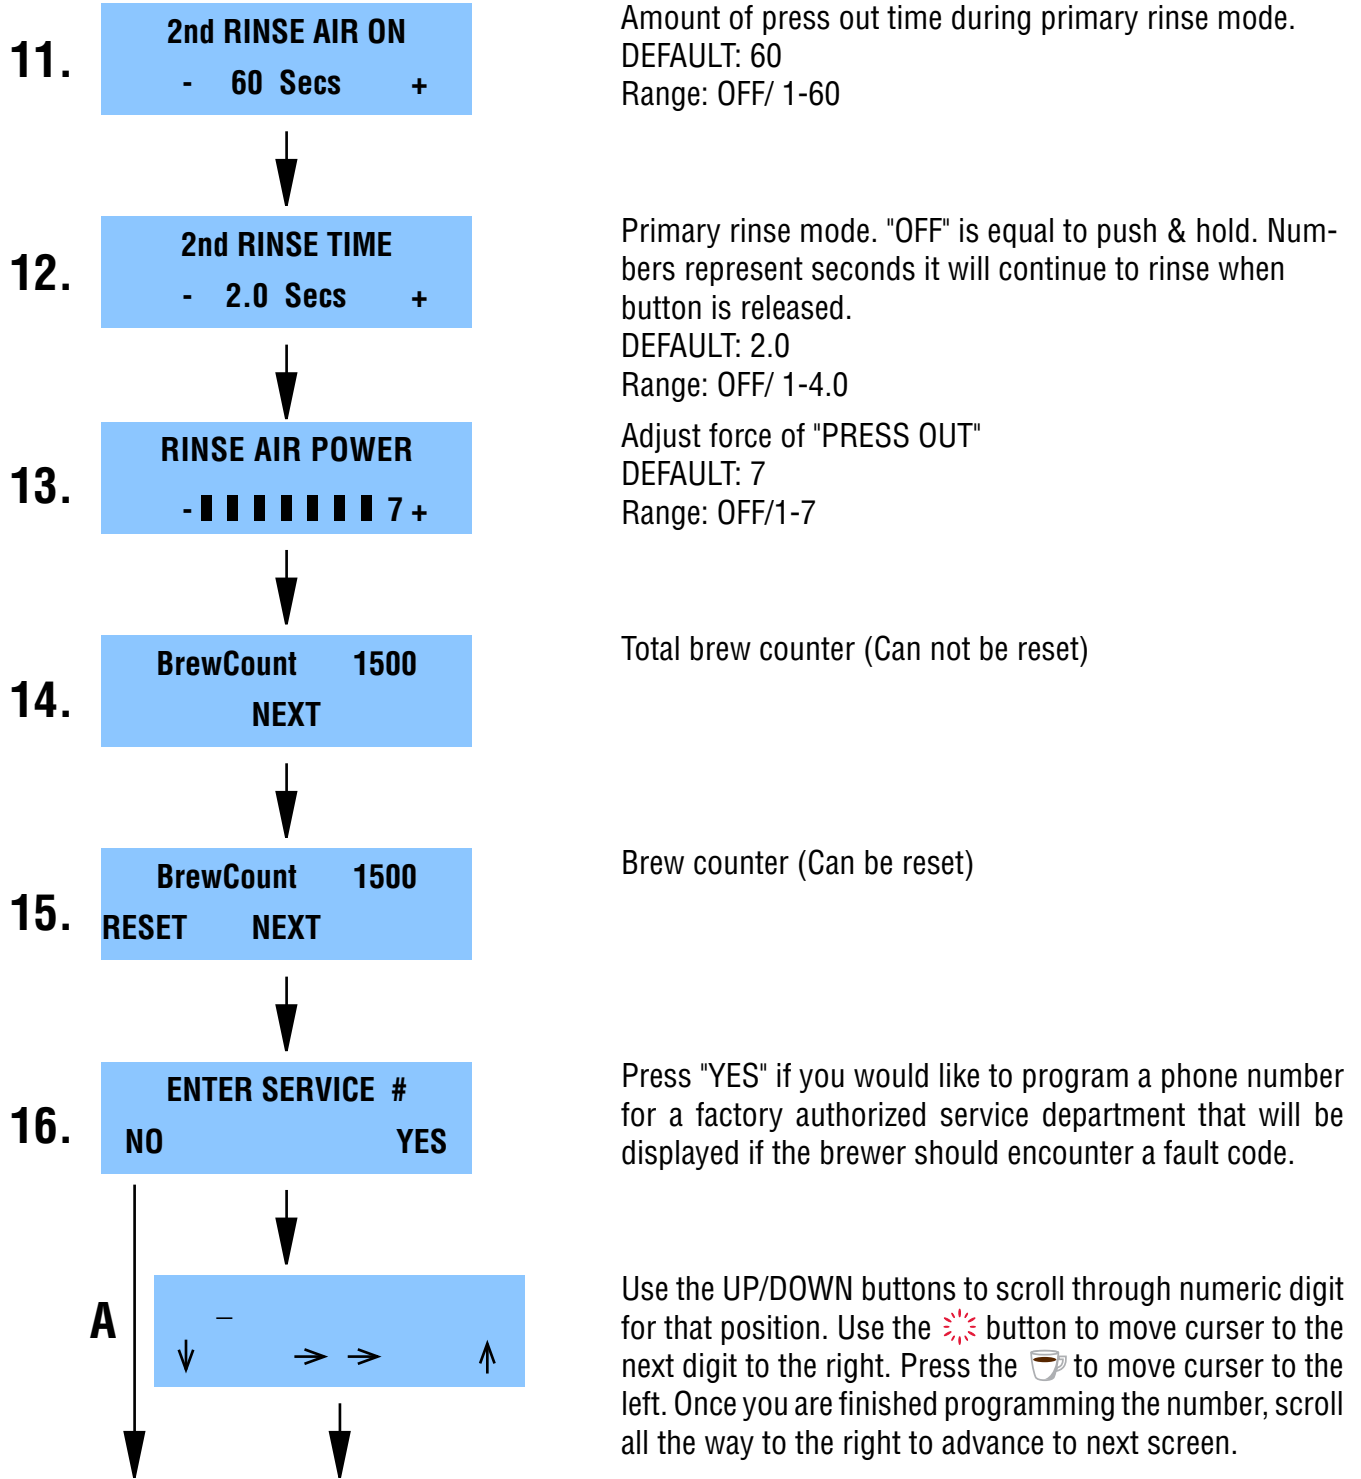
11.

2nd RINSE AIR ON
- 60 Secs +

Amount of press out time during primary rinse mode.
DEFAULT: 60
Range: OFF/ 1-60

12.

2nd RINSE TIME
- 2.0 Secs +

Primary rinse mode. "OFF" is equal to push & hold. Numbers represent seconds it will continue to rinse when button is released.
DEFAULT: 2.0
Range: OFF/ 1-4.0

13.

RINSE AIR POWER
- ▮▮▮▮▮▮▮ 7 +

Adjust force of "PRESS OUT"
DEFAULT: 7
Range: OFF/1-7

14.

BrewCount 1500
NEXT

Total brew counter (Can not be reset)

15.

BrewCount 1500
RESET NEXT

Brew counter (Can be reset)

16.

ENTER SERVICE #
NO YES

Press "YES" if you would like to program a phone number for a factory authorized service department that will be displayed if the brewer should encounter a fault code.

A

_
↓ → → ↑

Use the UP/DOWN buttons to scroll through numeric digit for that position. Use the button to move curser to the next digit to the right. Press the to move curser to the left. Once you are finished programming the number, scroll all the way to the right to advance to next screen.